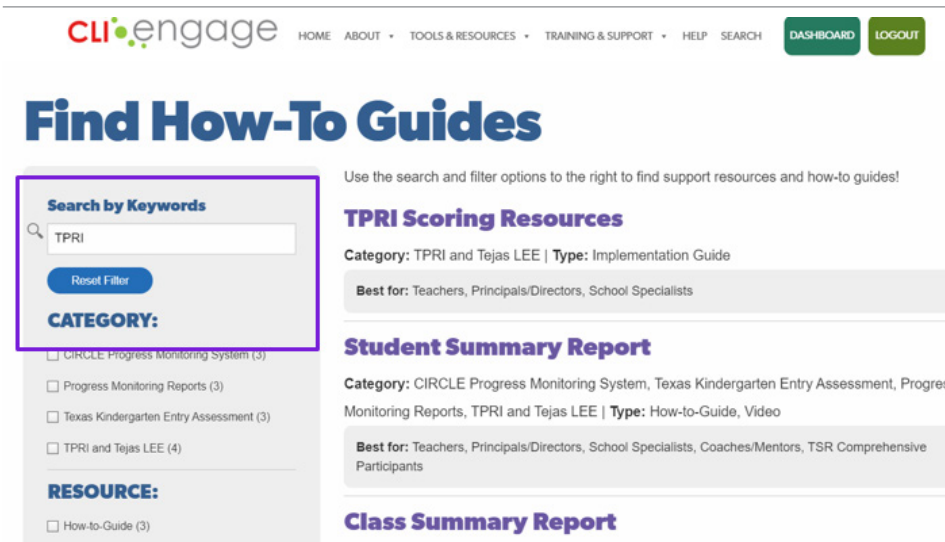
CLI engage HOME ABOUT TOOLS & RESOURCES TRAINING & SUPPORT HELP SEARCH DASHBOARD LOGOUT

Find How-To Guides

Search by Keywords

TPRI

Reset Filter

CATEGORY:

CIRCLE Progress Monitoring System (3)

Progress Monitoring Reports (3)

Texas Kindergarten Entry Assessment (3)

TPRI and Tejas LEE (4)

RESOURCE:

How-to-Guide (3)

Use the search and filter options to the right to find support resources and how-to guides!

TPRI Scoring Resources

Category: TPRI and Tejas LEE | Type: Implementation Guide

Best for: Teachers, Principals/Directors, School Specialists

Student Summary Report

Category: CIRCLE Progress Monitoring System, Texas Kindergarten Entry Assessment, Progre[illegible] Monitoring Reports, TPRI and Tejas LEE | Type: How-to-Guide, Video

Best for: Teachers, Principals/Directors, School Specialists, Coaches/Mentors, TSR Comprehensive Participants

Class Summary Report